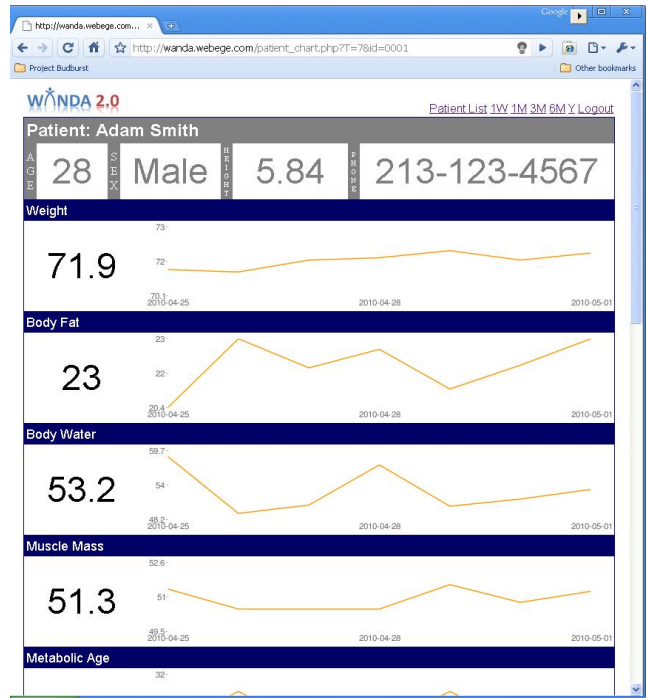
http://wanda.webege.com... ×

Google

http://wanda.webege.com/patient_chart.php?T=7&id=0001

Project Budburst

Other bookmarks

WANDA 2.0

Patient List 1W 1M 3M 6M Y Logout

Patient: Adam Smith

| AGE | 28 | SEX | Male | HEIGHT | 5.84 | PHONE | 213-123-4567 |
|---|---|---|---|---|---|---|---|

Weight

71.9

73

72

70.1
2010-04-25 2010-04-28 2010-05-01

Body Fat

23

23

22

20.4
2010-04-25 2010-04-28 2010-05-01

Body Water

53.2

59.7

54

48.2
2010-04-25 2010-04-28 2010-05-01

Muscle Mass

51.3

52.6

51

49.5
2010-04-25 2010-04-28 2010-05-01

Metabolic Age

32